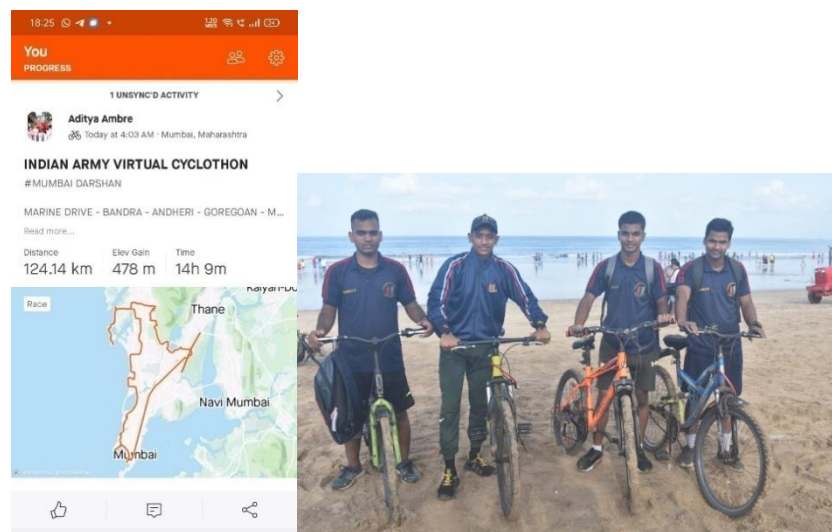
18:25

You
PROGRESS

1 UNSYNC'D ACTIVITY

Aditya Ambre
Today at 4:03 AM · Mumbai, Maharashtra

INDIAN ARMY VIRTUAL CYCLOTHON
#MUMBAI DARSHAN

MARINE DRIVE - BANDRA - ANDHERI - GOREGOAN - M...
Read more...

Distance
124.14 km

Elev Gain
478 m

Time
14h 9m

Race

Kalyan-D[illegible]

Thane

Navi Mumbai

Mumbai